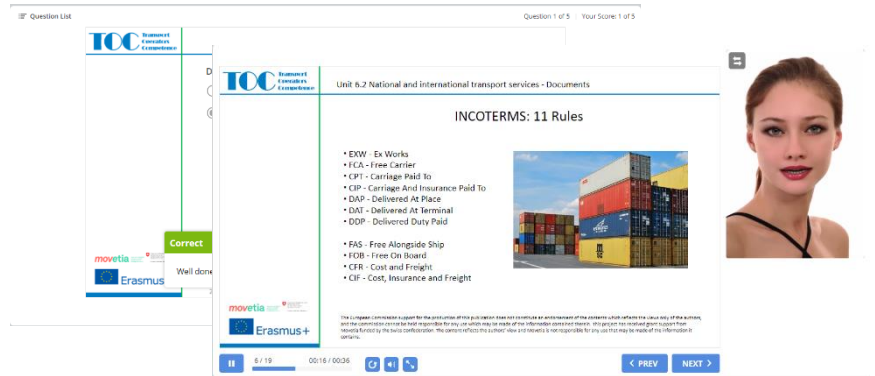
Question List

Question 1 of 5 | Your Score: 1 of 5

TOC Transport Operators Competence

D

movetia

Erasmus

Correct

Well done

TOC Transport Operators Competence

Unit 6.2 National and international transport services - Documents

INCOTERMS: 11 Rules

• EXW - Ex Works
• FCA - Free Carrier
• CPT - Carriage Paid To
• CIP - Carriage And Insurance Paid To
• DAP - Delivered At Place
• DAT - Delivered At Terminal
• DDP - Delivered Duty Paid

• FAS - Free Alongside Ship
• FOB - Free On Board
• CFR - Cost and Freight
• CIF - Cost, Insurance and Freight

movetia

Erasmus+

The European Commission support for the production of this publication does not constitute an endorsement of the contents which reflects the views only of the authors, and the Commission cannot be held responsible for any use which may be made of the information contained therein. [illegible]

6 / 19 00:16 / 00:36

PREV NEXT